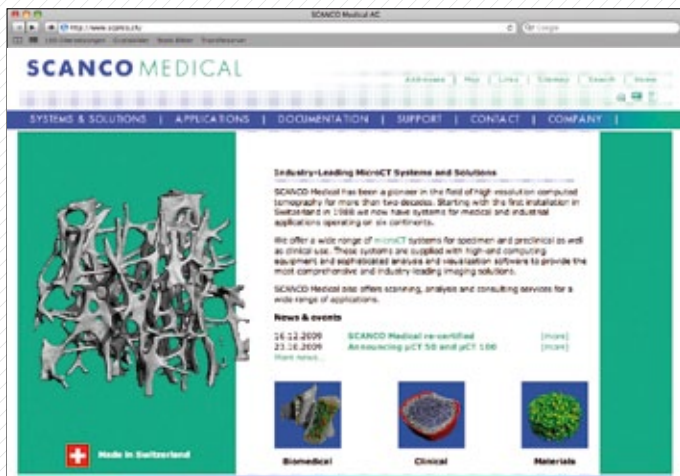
SCANCO Medical AG

http://www.scanco.ch/

Google

SCANCO MEDICAL

Addresses | Map | Links | Sitemap | Search | Home

SYSTEMS & SOLUTIONS | APPLICATIONS | DOCUMENTATION | SUPPORT | CONTACT | COMPANY |

Industry-Leading MicroCT Systems and Solutions

SCANCO Medical has been a pioneer in the field of high resolution computed tomography for more than two decades. Starting with the first installation in Switzerland in 1988 we now have systems for medical and industrial applications operating on six continents.

We offer a wide range of microCT systems for specimen and preclinical as well as clinical use. These systems are supplied with high-end computing equipment and sophisticated analysis and visualization software to provide the most comprehensive and industry leading imaging solutions.

SCANCO Medical also offers scanning, analysis and consulting services for a wide range of applications.

News & events

16.12.2009 SCANCO Medical re-certified [more]
23.10.2009 Announcing µCT 50 and µCT 100 [more]
More news...

Made in Switzerland

Biomedical

Clinical

Materials